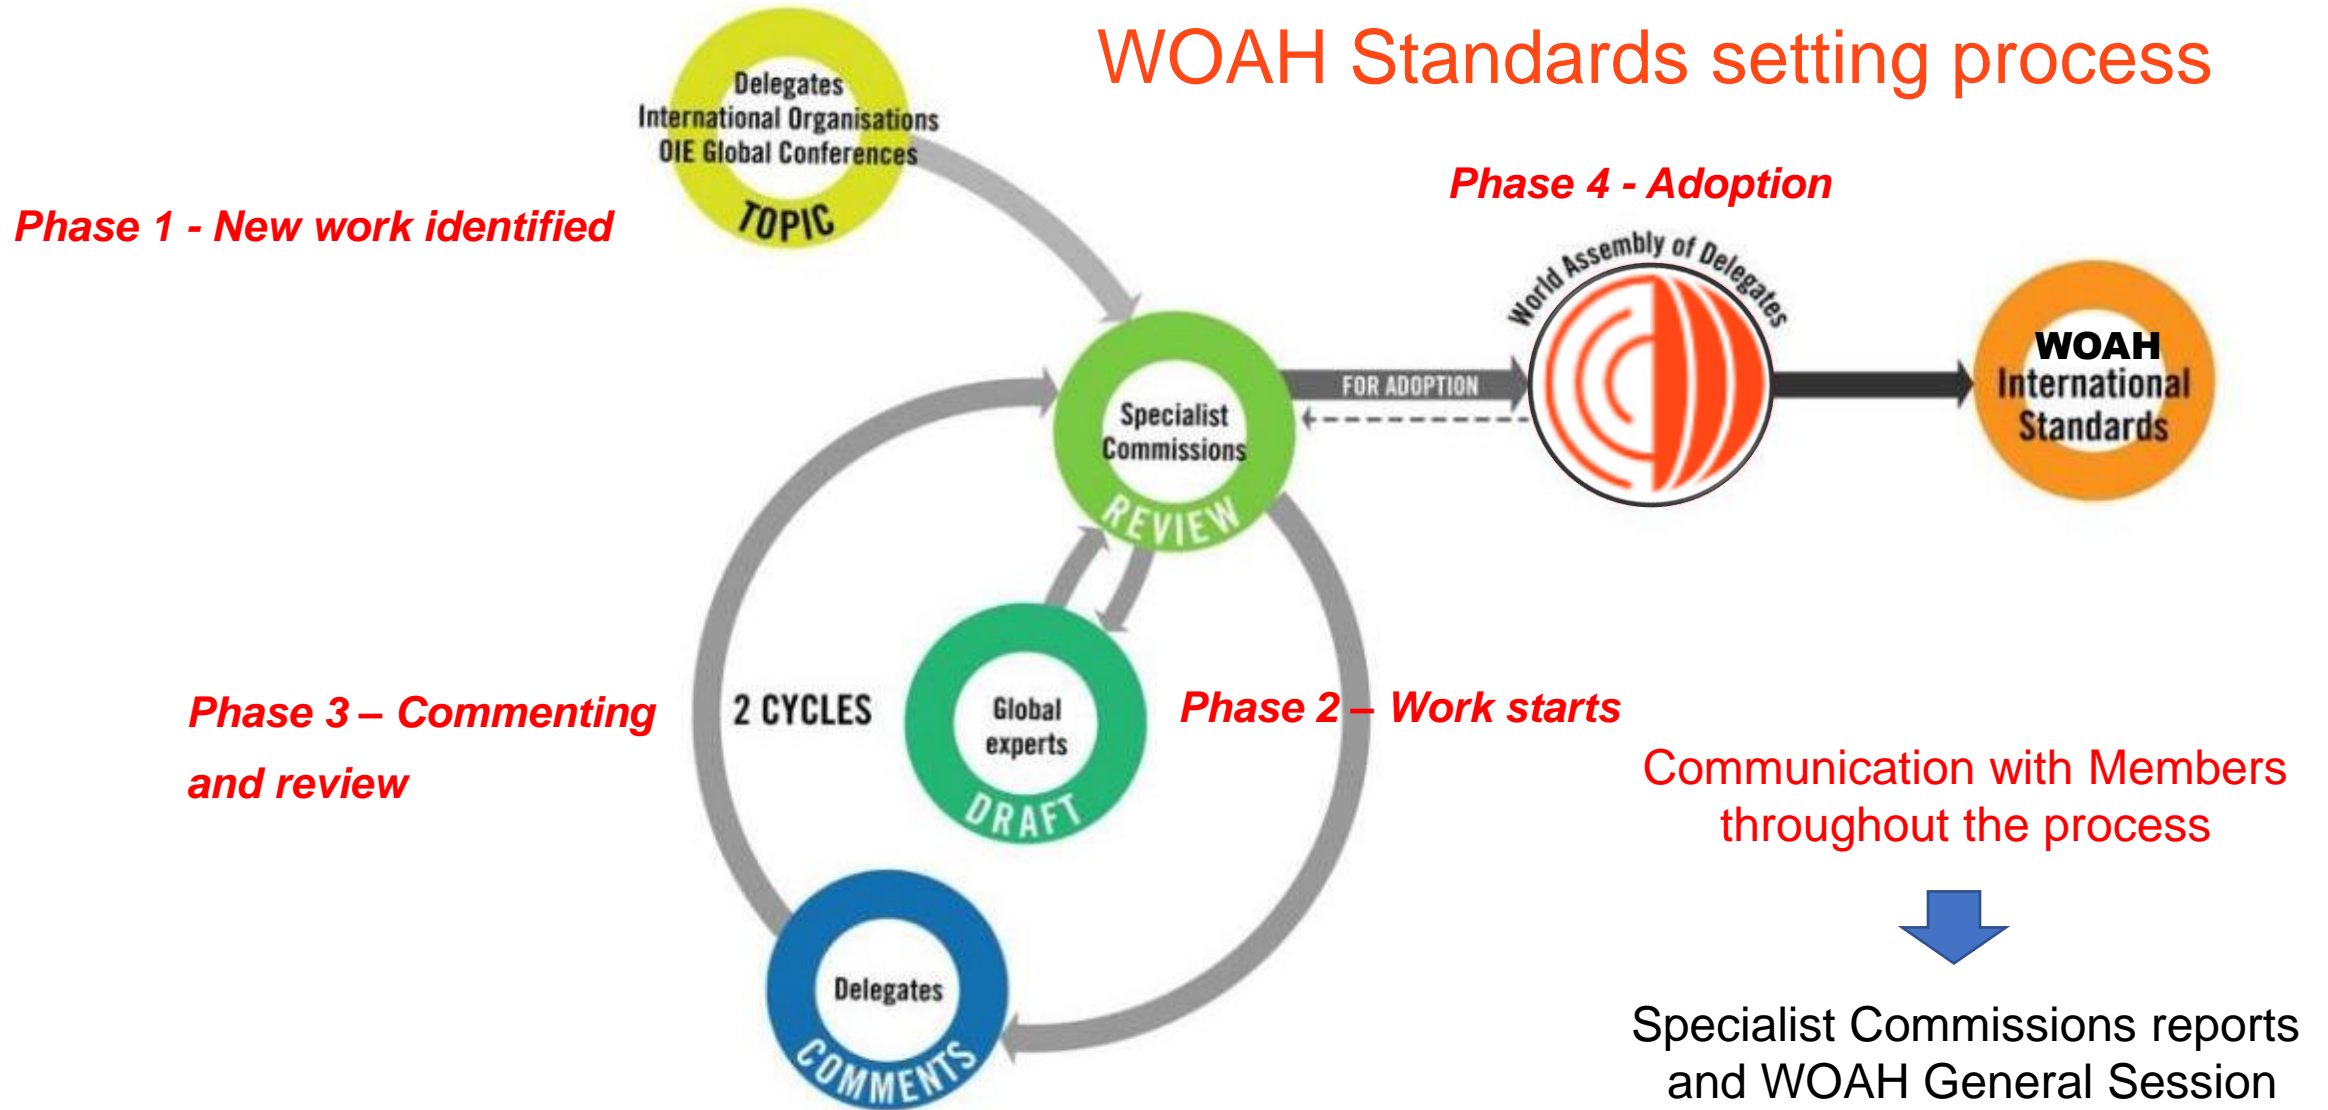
WOAH Standards setting process

Delegates
International Organisations
OIE Global Conferences
TOPIC

Phase 1 - New work identified

Phase 4 - Adoption

World Assembly of Delegates

FOR ADOPTION

Specialist Commissions
REVIEW

WOAH International Standards

2 CYCLES

Global experts
DRAFT

Phase 3 – Commenting and review

Phase 2 – Work starts

Communication with Members throughout the process

Delegates
COMMENTS

Specialist Commissions reports and WOAH General Session